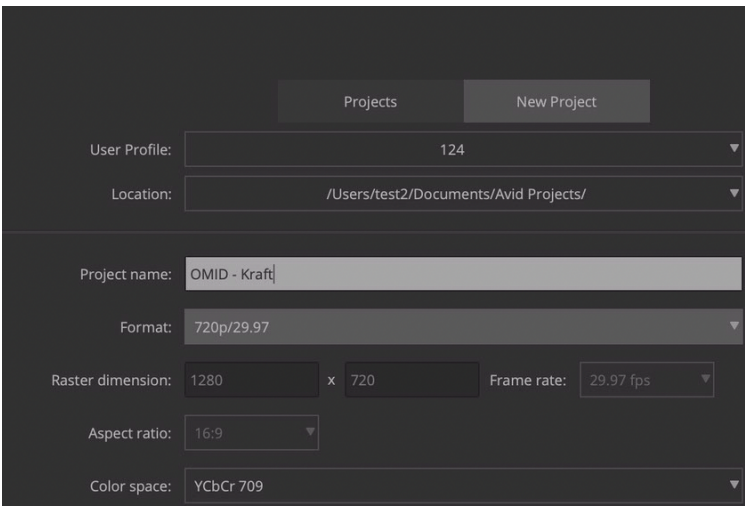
Projects

New Project

User Profile: 124

Location: /Users/test2/Documents/Avid Projects/

Project name: OMID - Kraft

Format: 720p/29.97

Raster dimension: 1280 x 720

Frame rate: 29.97 fps

Aspect ratio: 16:9

Color space: YCbCr 709